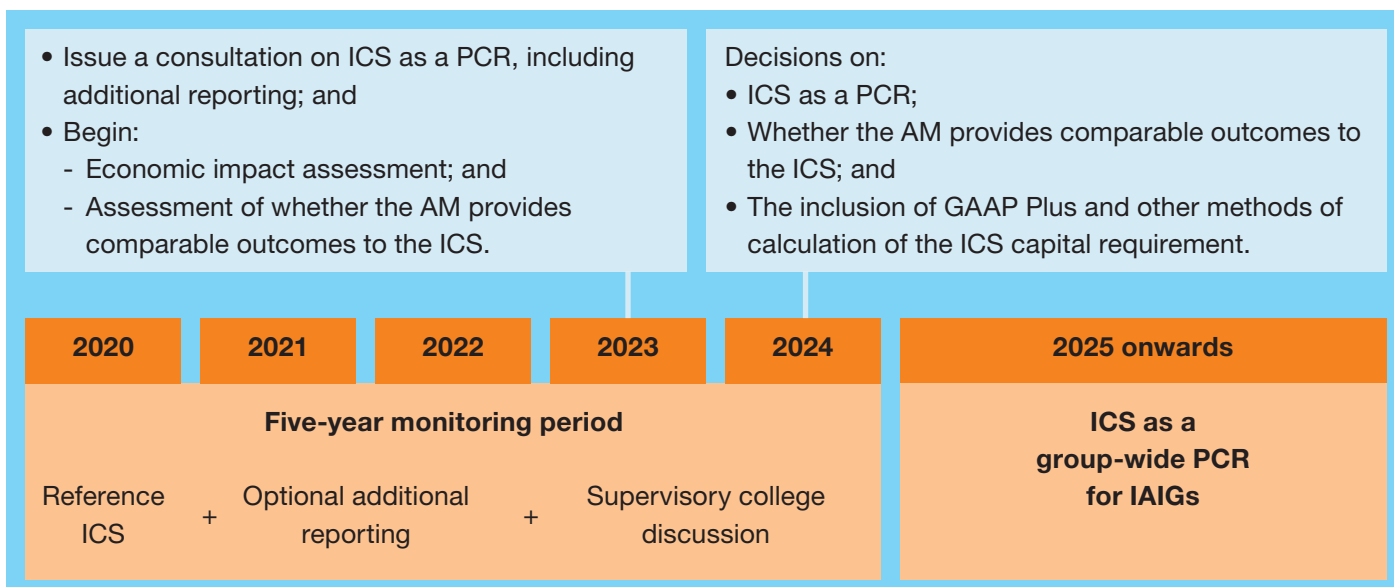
• Issue a consultation on ICS as a PCR, including additional reporting; and
• Begin:
- Economic impact assessment; and
- Assessment of whether the AM provides comparable outcomes to the ICS.

Decisions on:
• ICS as a PCR;
• Whether the AM provides comparable outcomes to the ICS; and
• The inclusion of GAAP Plus and other methods of calculation of the ICS capital requirement.

2020 2021 2022 2023 2024

2025 onwards

Five-year monitoring period

Reference ICS + Optional additional reporting + Supervisory college discussion

ICS as a group-wide PCR for IAIGs